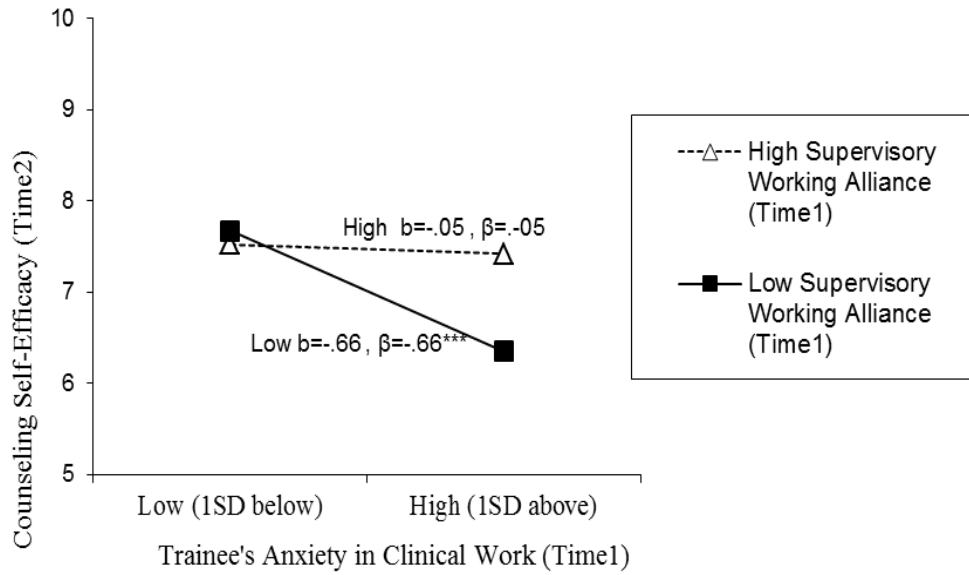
10
9
8
7
6
5

Counseling Self-Efficacy (Time2)

High b=-.05 , β=.-05

Low b=-.66 , β=-.66***

Low (1SD below)
High (1SD above)

Trainee's Anxiety in Clinical Work (Time1)

High Supervisory Working Alliance (Time1)

Low Supervisory Working Alliance (Time1)